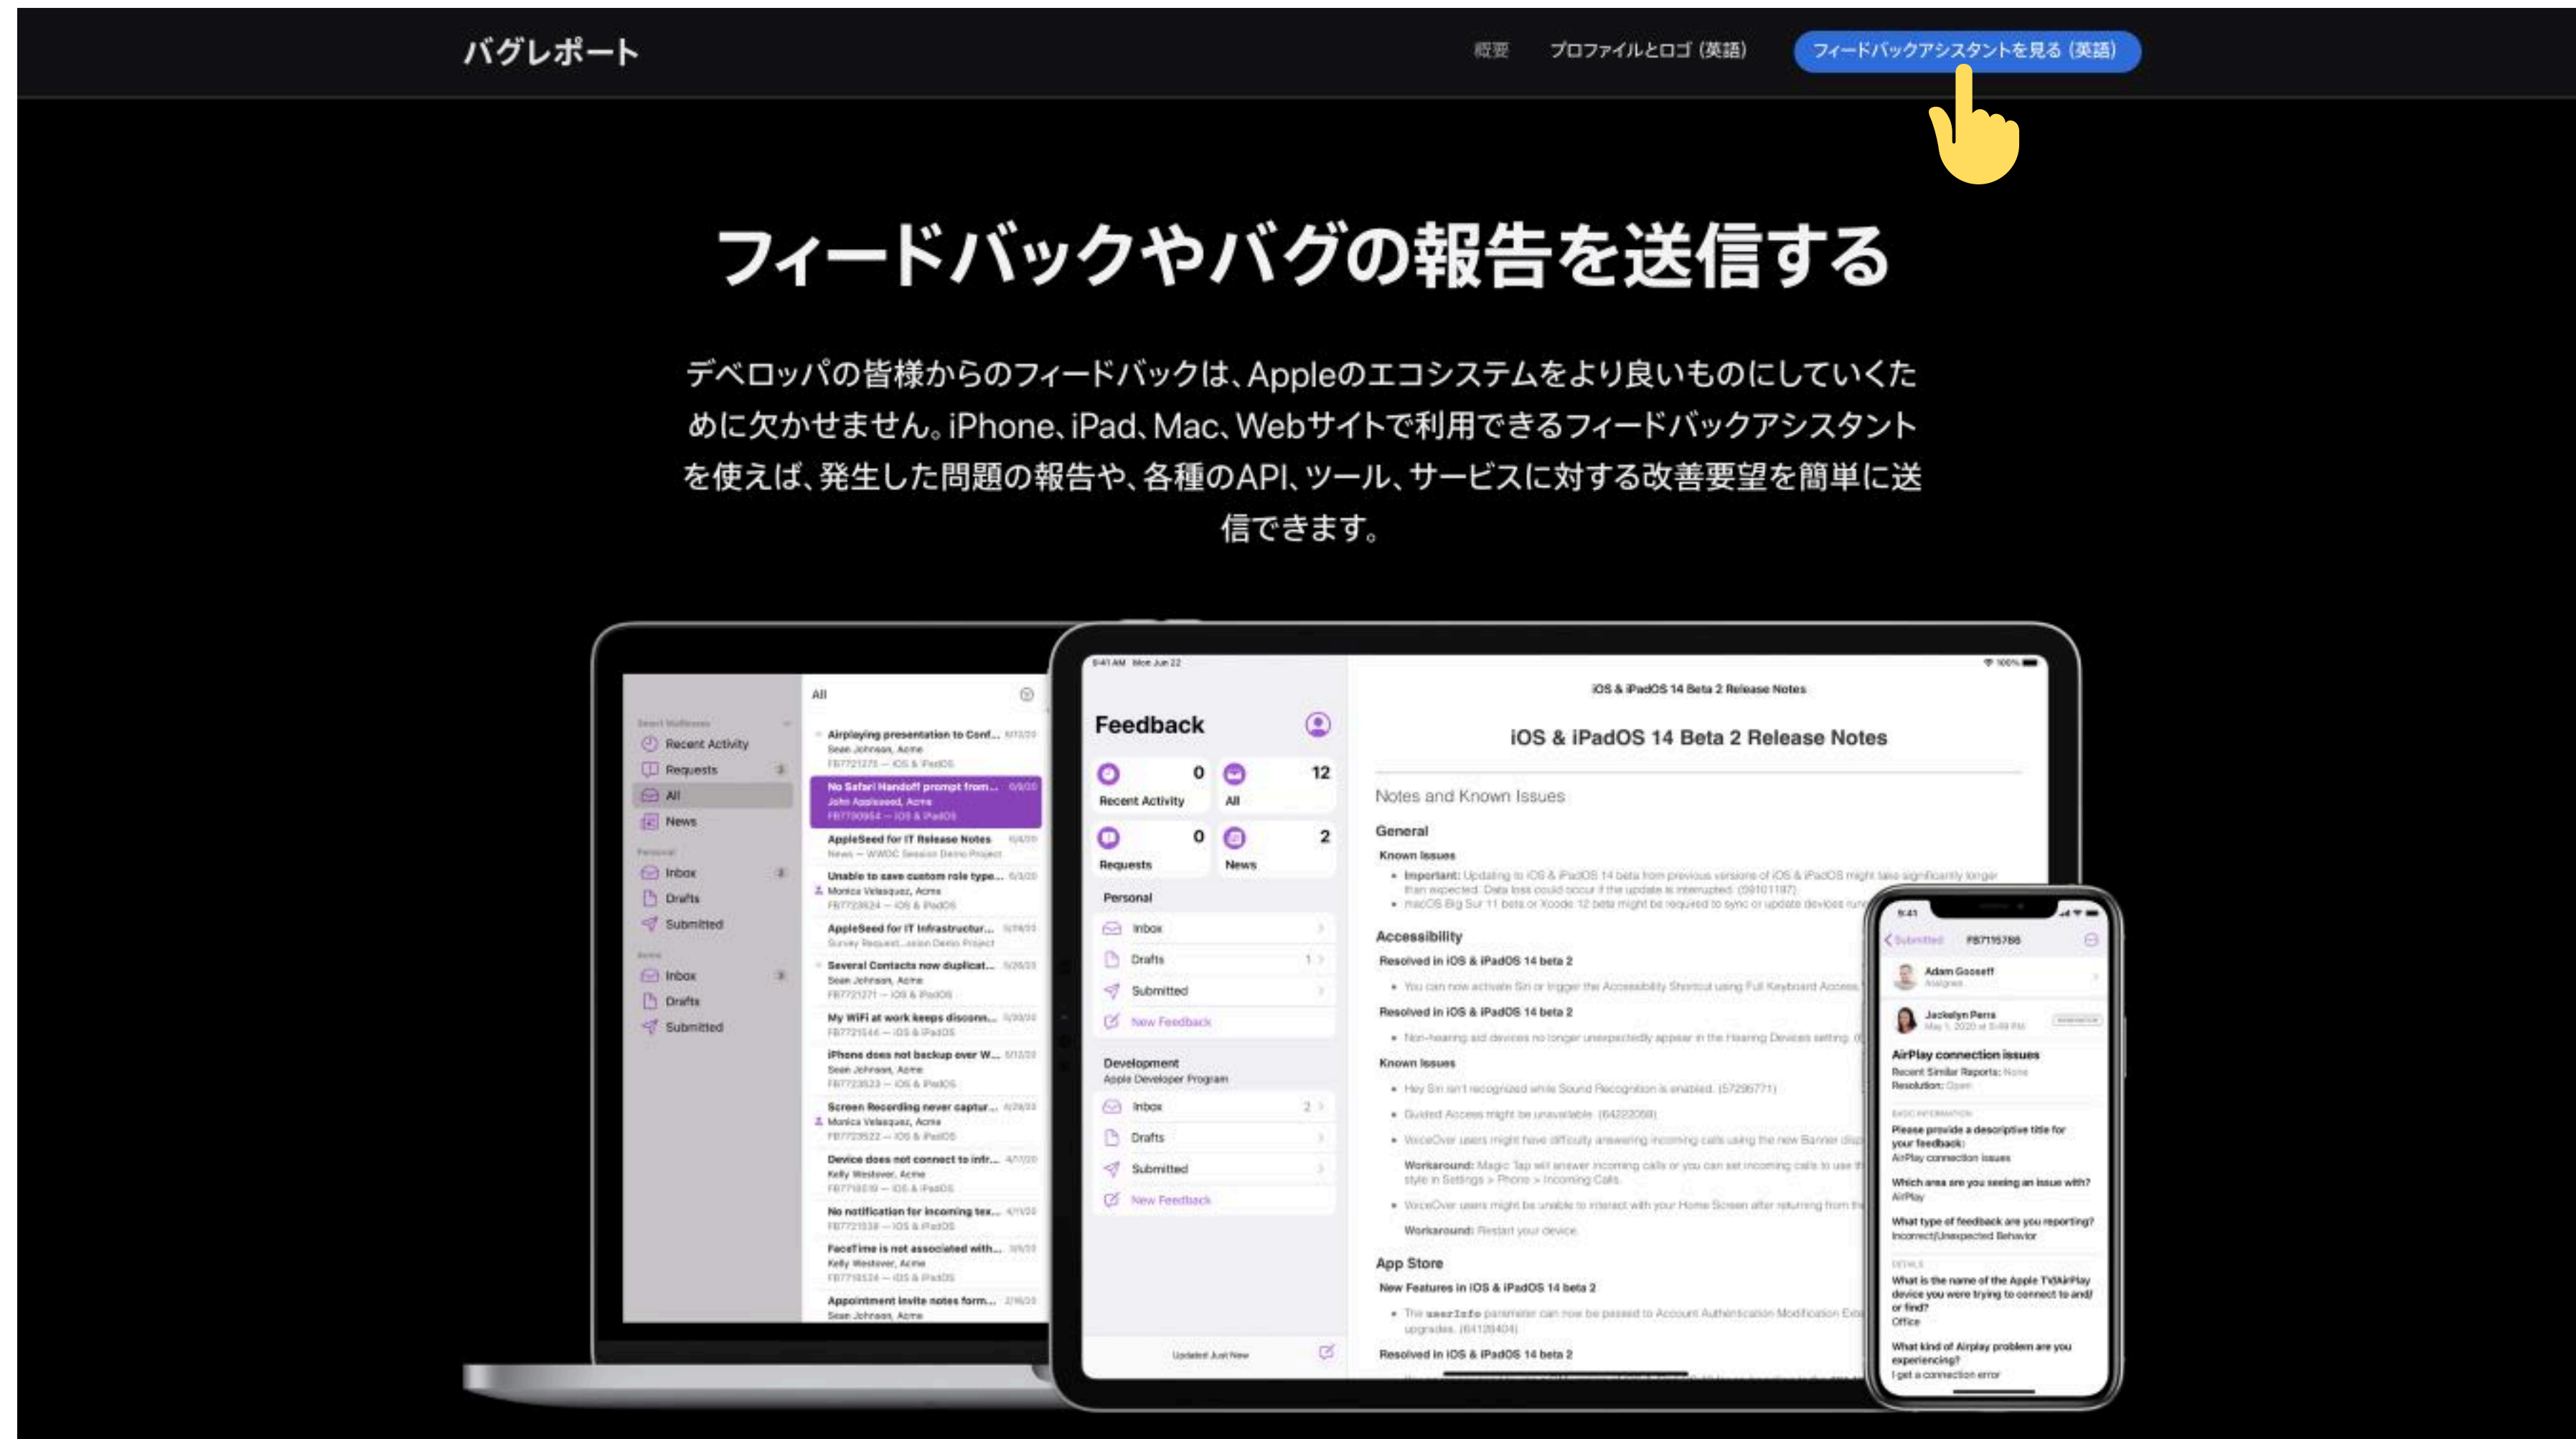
バグレポート

概要 プロファイルとログ（英語） フィードバックアシスタントを見る（英語）

フィードバックやバグの報告を送信する

デベロッパの皆様からのフィードバックは、Appleのエコシステムをより良いものにしていくために欠かせません。iPhone、iPad、Mac、Webサイトで利用できるフィードバックアシスタントを使えば、発生した問題の報告や、各種のAPI、ツール、サービスに対する改善要望を簡単に送信できます。

All

Recent Activity
Requests
All
News
Inbox
Drafts
Submitted
Inbox
Drafts
Submitted

Airplaying presentation to Conf...
No Safari Handoff prompt from...
AppleSeed for IT Release Notes
Unable to save custom role type...
AppleSeed for IT Infrastructur...
Several Contacts now duplicat...
My WiFi at work keeps disconn...
iPhone does not backup over W...
Screen Recording never captur...
Device does not connect to intr...
No notification for incoming tex...
FaceTime is not associated with...
Appointment invite notes form...

9:41 AM Mon Jun 22

Feedback

0 Recent Activity
12 All
0 Requests
2 News

Personal
Inbox
Drafts 1
Submitted
New Feedback

Development
Apple Developer Program
Inbox 2
Drafts
Submitted
New Feedback

Updated Just Now

iOS & iPadOS 14 Beta 2 Release Notes

iOS & iPadOS 14 Beta 2 Release Notes

Notes and Known Issues

General
Known Issues
Accessibility
Resolved in iOS & iPadOS 14 beta 2
Resolved in iOS & iPadOS 14 beta 2
Known Issues
Workaround:
Workaround: Restart your device.
App Store
New Features in iOS & iPadOS 14 beta 2
Resolved in iOS & iPadOS 14 beta 2

9:41
Submitted FB7115788
Adam Gooseff
Jackelyn Perra
AirPlay connection issues
Please provide a descriptive title for your feedback:
AirPlay connection issues
Which area are you seeing an issue with?
AirPlay
What type of feedback are you reporting?
Incorrect/Unexpected Behavior
What is the name of the Apple TV/AirPlay device you were trying to connect to and/or find?
Office
What kind of Airplay problem are you experiencing?
I get a connection error